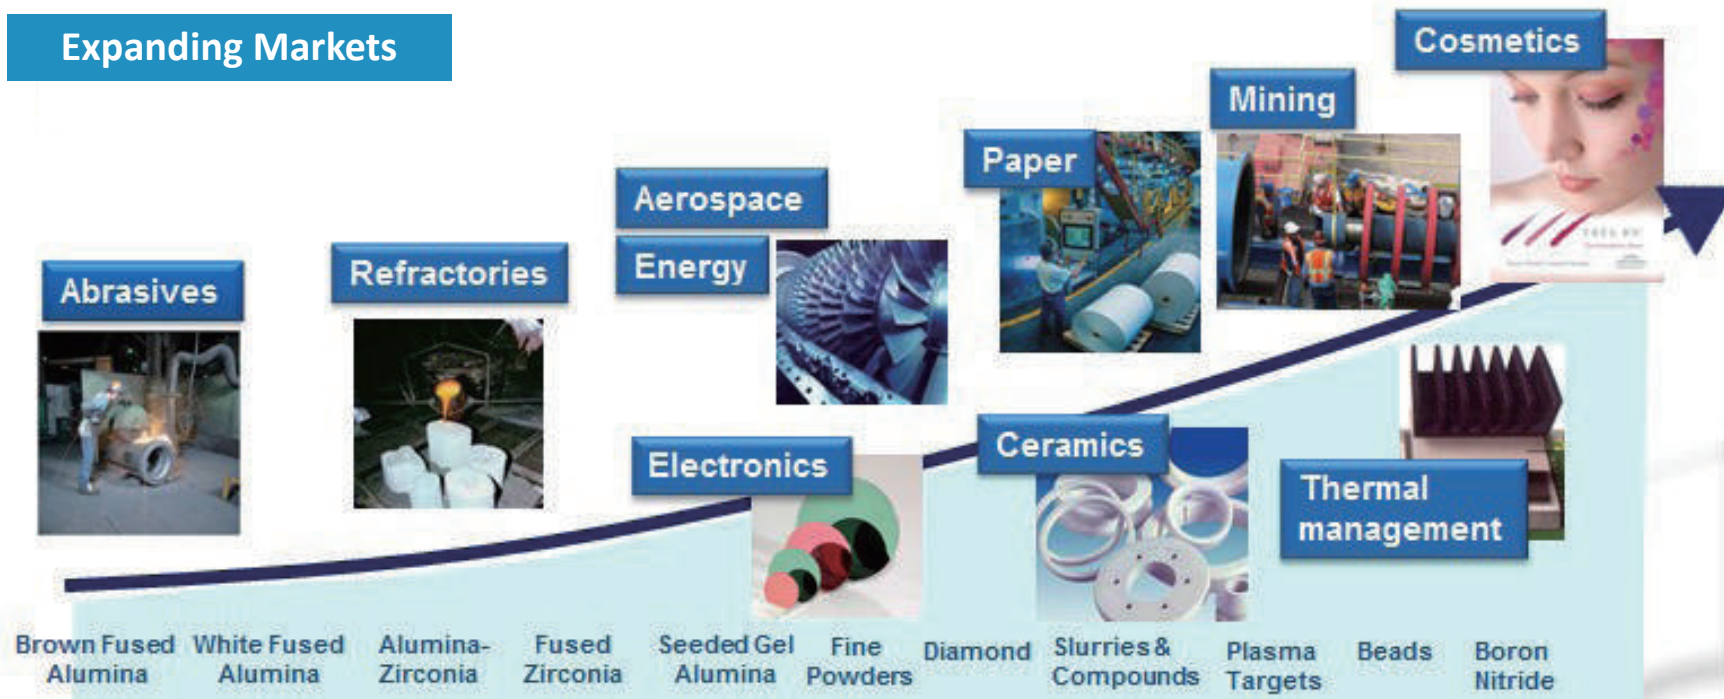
Expanding Markets

Abrasives

Refractories

Aerospace

Energy

Paper

Mining

Cosmetics

Electronics

Ceramics

Thermal management

Brown Fused Alumina

White Fused Alumina

Alumina-Zirconia

Fused Zirconia

Seeded Gel Alumina

Fine Powders

Diamond

Slurries & Compounds

Plasma Targets

Beads

Boron Nitride